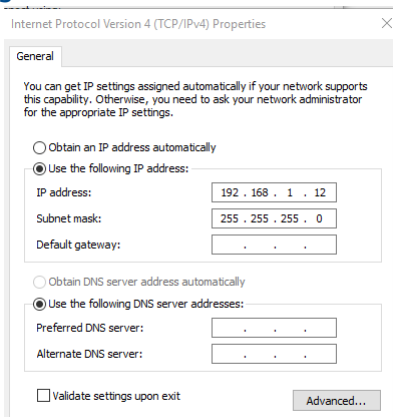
Internet Protocol Version 4 (TCP/IPv4) Properties
×

General

You can get IP settings assigned automatically if your network supports this capability. Otherwise, you need to ask your network administrator for the appropriate IP settings.

Obtain an IP address automatically
Use the following IP address:
IP address: 192 . 168 . 1 . 12
Subnet mask: 255 . 255 . 255 . 0
Default gateway: . . .

Obtain DNS server address automatically
Use the following DNS server addresses:
Preferred DNS server: . . .
Alternate DNS server: . . .

Validate settings upon exit
Advanced...